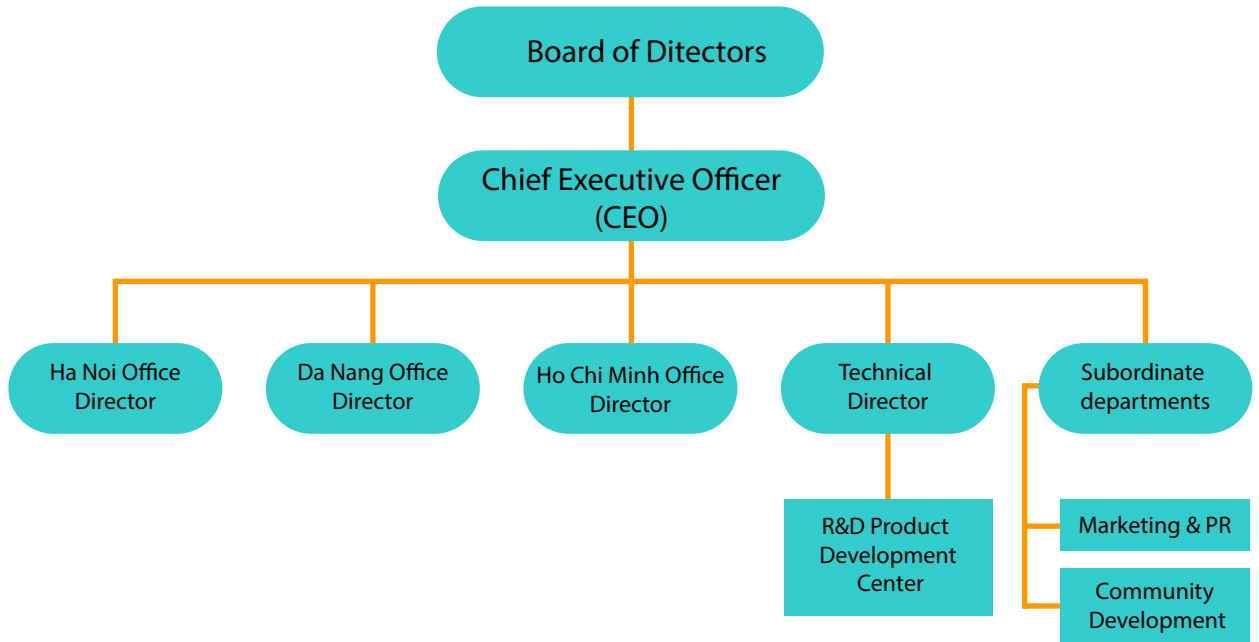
Board of Ditectors

Chief Executive Officer (CEO)

Ha Noi Office Director

Da Nang Office Director

Ho Chi Minh Office Director

Technical Director

Subordinate departments

R&D Product Development Center

Marketing & PR

Community Development